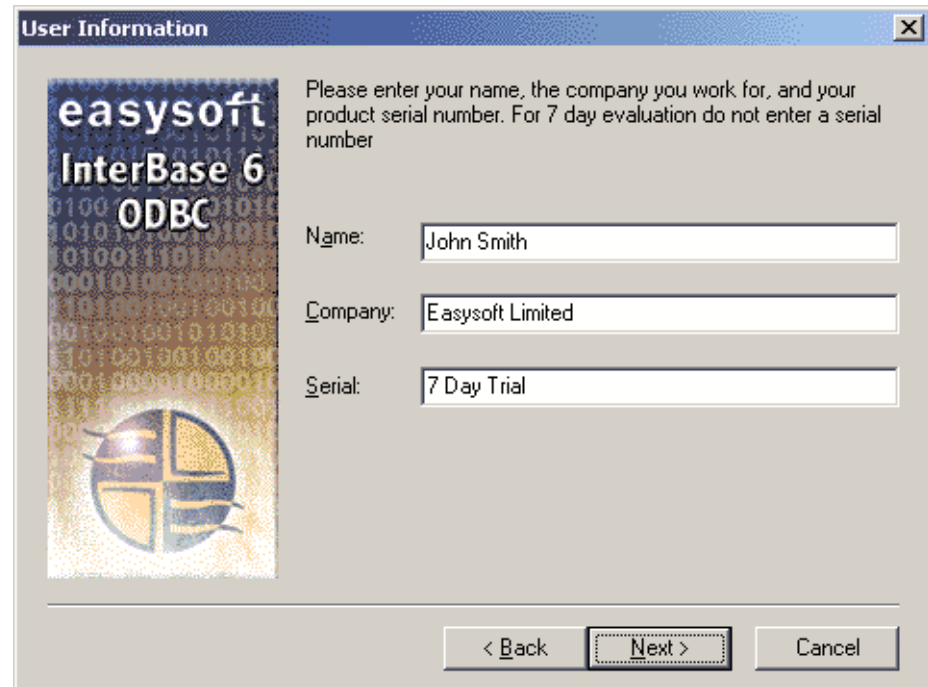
User Information

easysoft
InterBase 6
ODBC

Please enter your name, the company you work for, and your product serial number. For 7 day evaluation do not enter a serial number

Name: John Smith

Company: Easysoft Limited

Serial: 7 Day Trial

< Back | Next > | Cancel